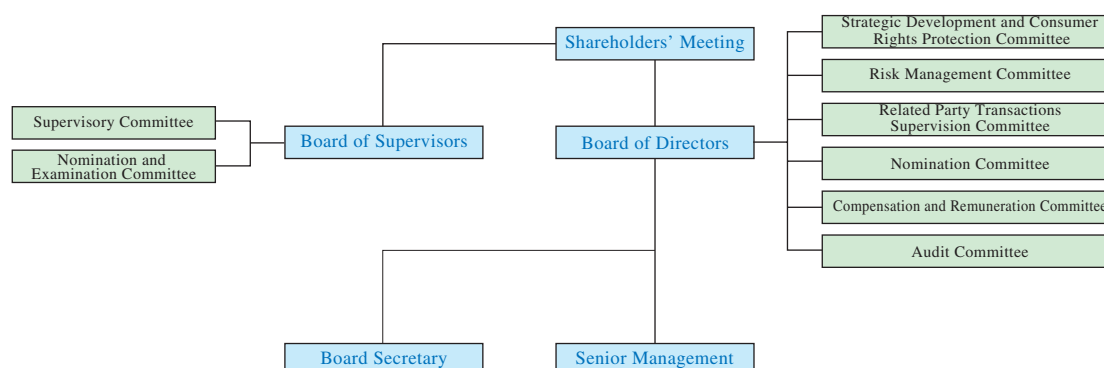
Shareholders' Meeting

Supervisory Committee

Nomination and Examination Committee

Board of Supervisors

Board of Directors

Strategic Development and Consumer Rights Protection Committee

Risk Management Committee

Related Party Transactions Supervision Committee

Nomination Committee

Compensation and Remuneration Committee

Audit Committee

Board Secretary

Senior Management